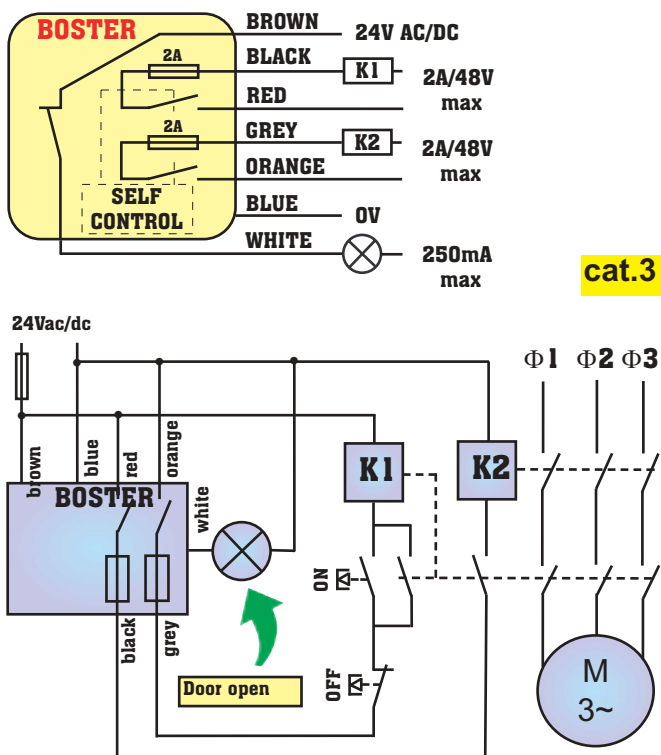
BOSTER
2A
2A
SELF CONTROL
BROWN
BLACK
RED
GREY
ORANGE
BLUE
WHITE
24V AC/DC
K1
2A/48V max
K2
2A/48V max
0V
250mA max
cat.3

24Vac/dc
brown
blue
red
orange
BOSTER
white
black
grey
Door open
K1
K2
ON
OFF
Φ1 Φ2 Φ3
M
3~